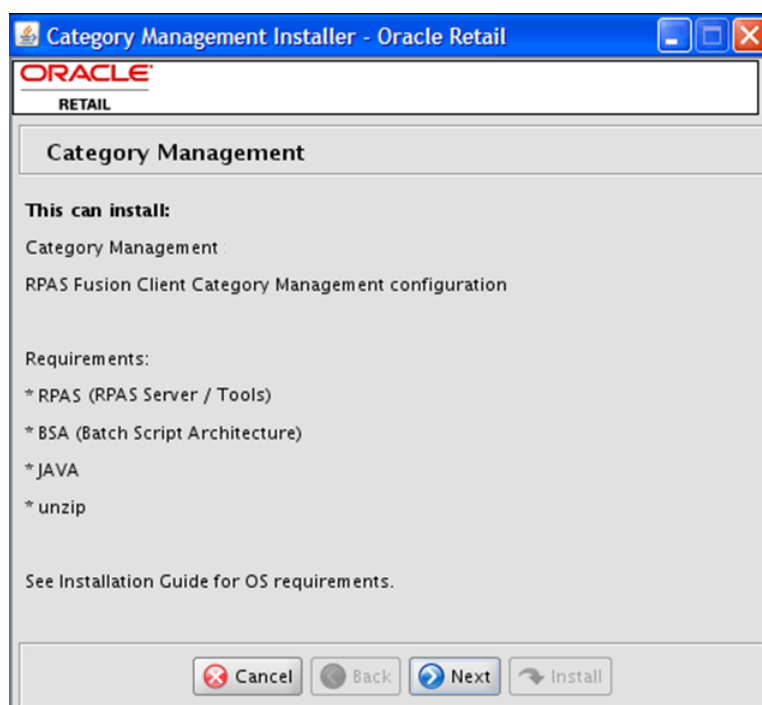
Category Management Installer - Oracle Retail

ORACLE
RETAIL

Category Management

This can install:

Category Management

RPAS Fusion Client Category Management configuration

Requirements:

* RPAS (RPAS Server / Tools)

* BSA (Batch Script Architecture)

* JAVA

* unzip

See Installation Guide for OS requirements.

Cancel Back Next Install